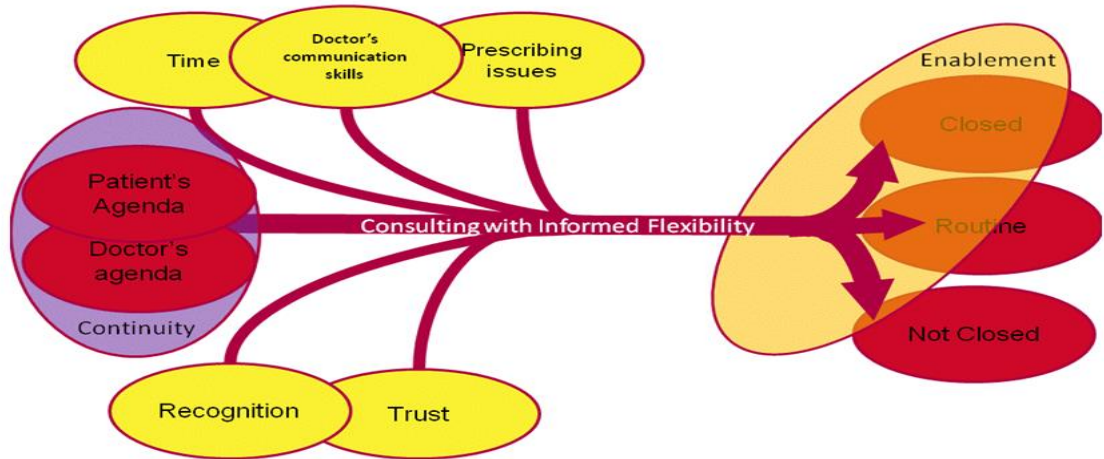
Time

Doctor's communication skills

Prescribing issues

Enablement

Closed

Patient's Agenda

Doctor's agenda

Continuity

Consulting with Informed Flexibility

Routine

Not Closed

Recognition

Trust